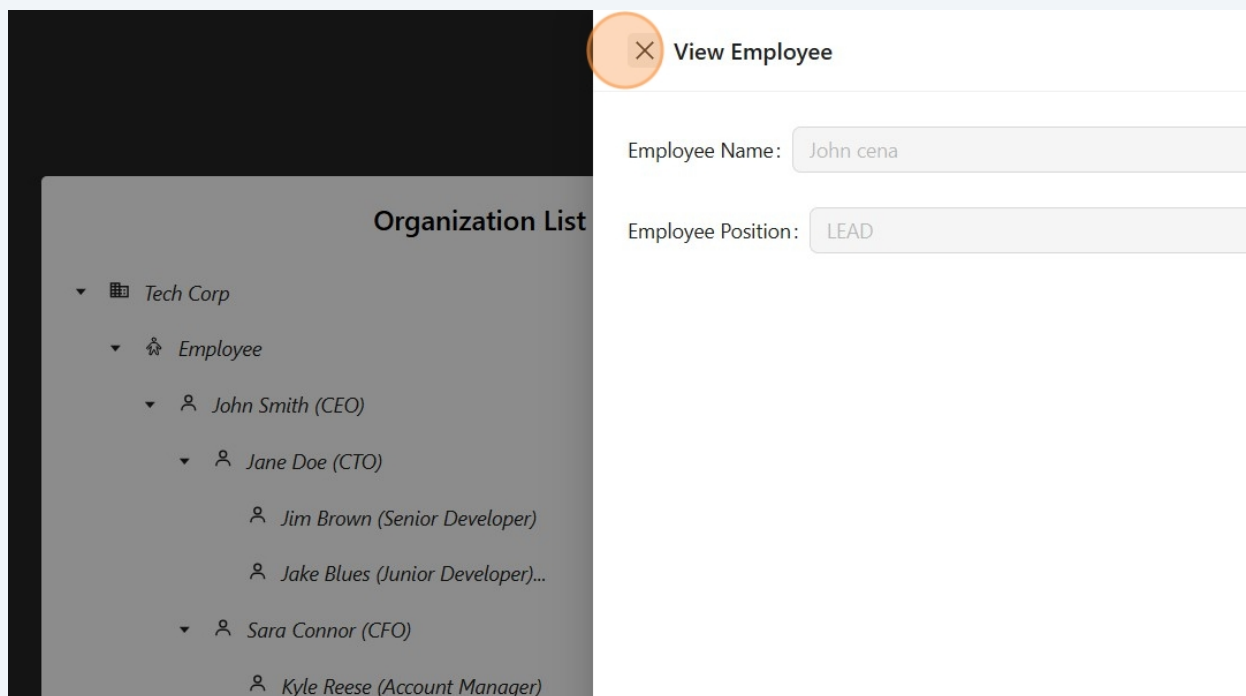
Organization List

Tech Corp

Employee

John Smith (CEO)

Jane Doe (CTO)

Jim Brown (Senior Developer)

Jake Blues (Junior Developer)...

Sara Connor (CFO)

Kyle Reese (Account Manager)

× View Employee

Employee Name: John cena

Employee Position: LEAD